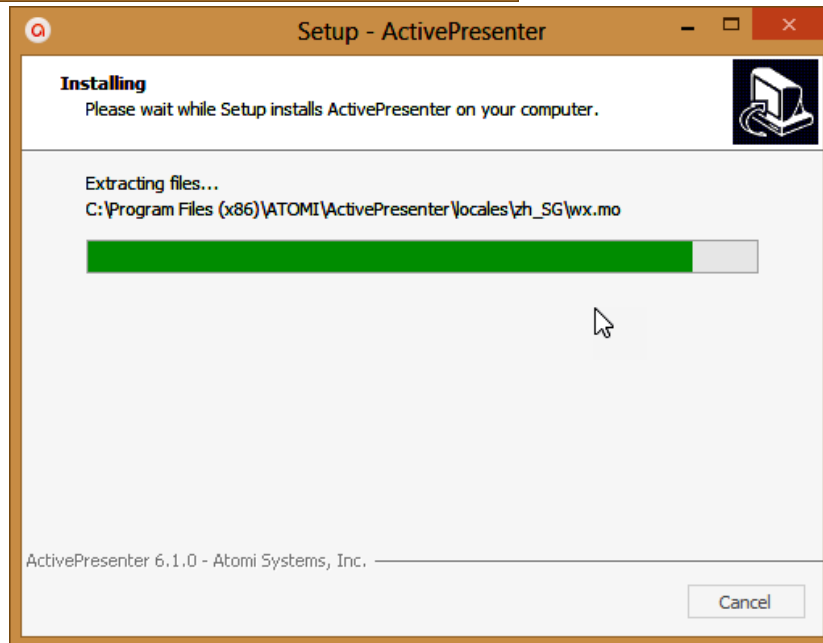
Setup - ActivePresenter

Installing
Please wait while Setup installs ActivePresenter on your computer.

Extracting files...
C:\Program Files (x86)\ATOMI\ActivePresenter\locales\zh_SG\wx.mo

ActivePresenter 6.1.0 - Atomi Systems, Inc.

Cancel